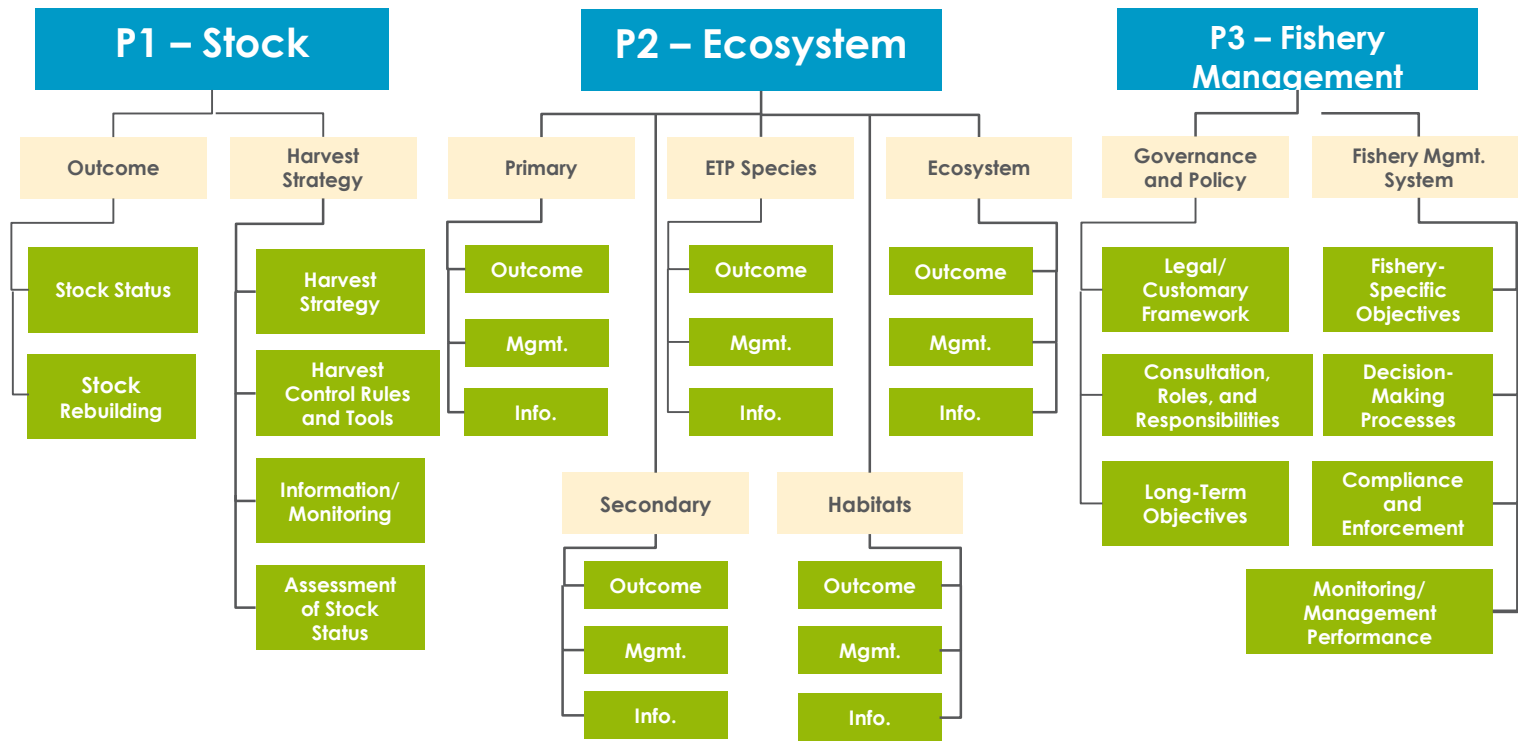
P1 – Stock

Outcome

Stock Status

Stock Rebuilding

Harvest Strategy

Harvest Strategy

Harvest Control Rules and Tools

Information/ Monitoring

Assessment of Stock Status

P2 – Ecosystem

Primary

Outcome

Mgmt.

Info.

ETP Species

Outcome

Mgmt.

Info.

Ecosystem

Outcome

Mgmt.

Info.

Secondary

Outcome

Mgmt.

Info.

Habitats

Outcome

Mgmt.

Info.

P3 – Fishery Management

Governance and Policy

Legal/ Customary Framework

Consultation, Roles, and Responsibilities

Long-Term Objectives

Fishery Mgmt. System

Fishery-Specific Objectives

Decision-Making Processes

Compliance and Enforcement

Monitoring/ Management Performance